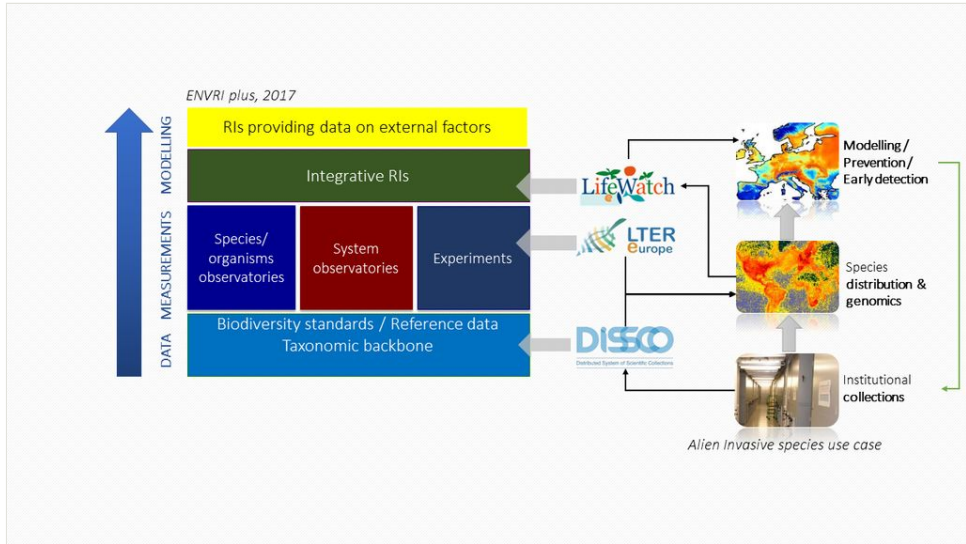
ENVRI plus, 2017

DATA MEASUREMENTS MODELLING

RIs providing data on external factors

Integrative RIs

Species/ organisms observatories

System observatories

Experiments

Biodiversity standards / Reference data
Taxonomic backbone

LifeWatch

LTER europe

DiSSCo
Distributed System of Scientific Collections

Modelling / Prevention / Early detection

Species distribution & genomics

Institutional collections

Alien Invasive species use case